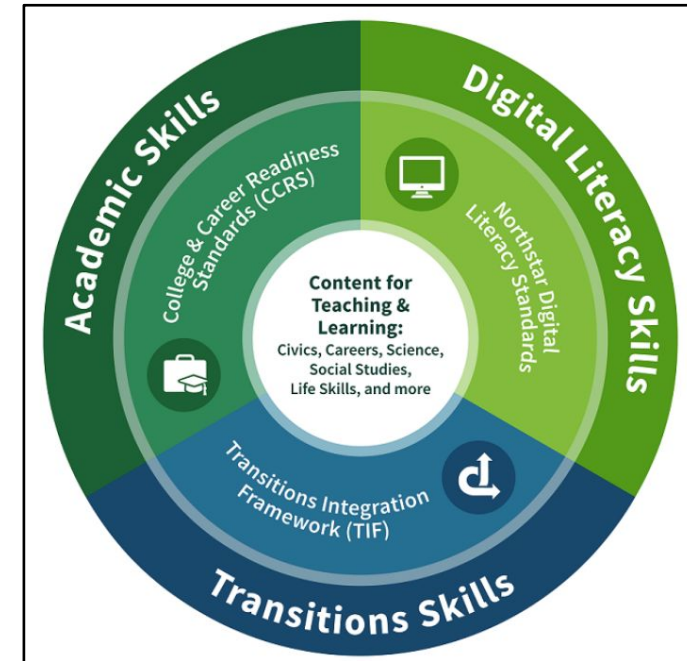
Academic Skills

Digital Literacy Skills

College & Career Readiness Standards (CCRS)

Northstar Digital Literacy Standards

Content for Teaching & Learning:
Civics, Careers, Science, Social Studies, Life Skills, and more

Transitions Integration Framework (TIF)

Transitions Skills